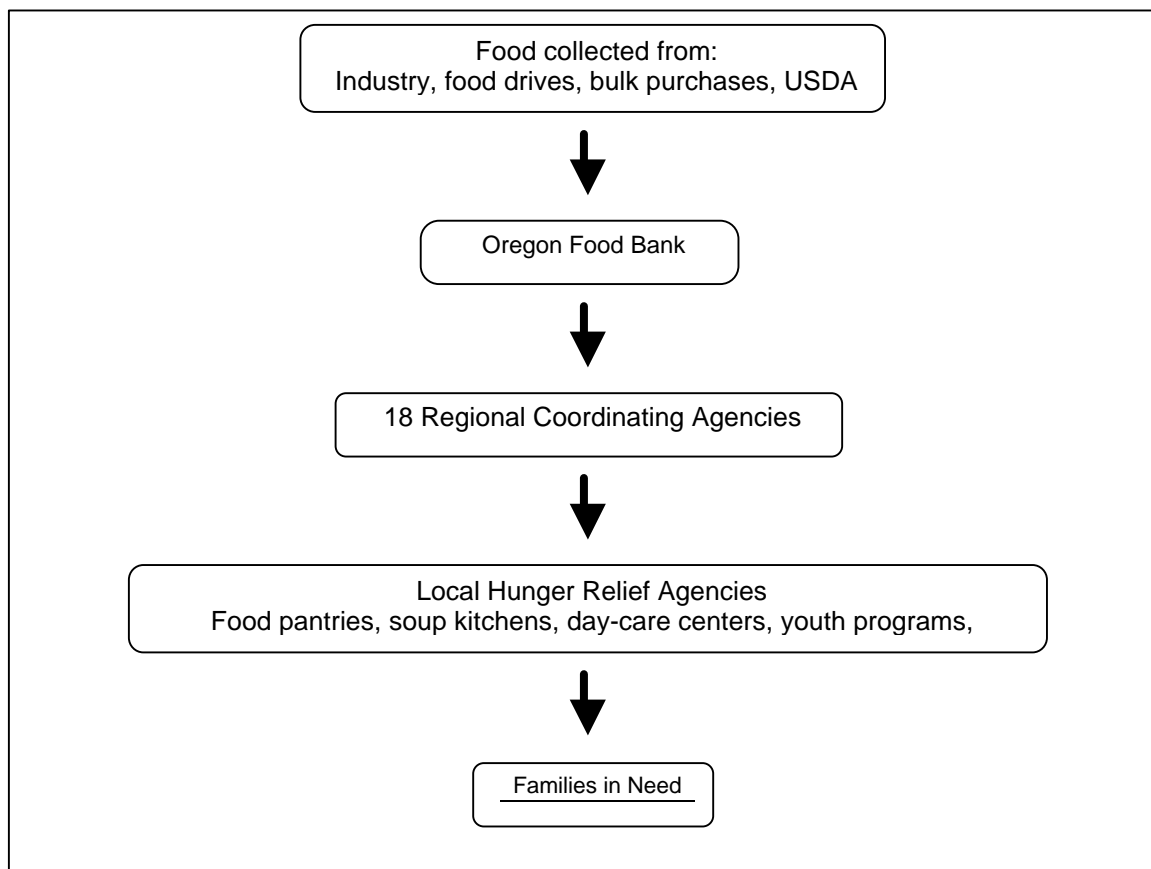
Food collected from:
Industry, food drives, bulk purchases, USDA

Oregon Food Bank

18 Regional Coordinating Agencies

Local Hunger Relief Agencies
Food pantries, soup kitchens, day-care centers, youth programs,

Families in Need